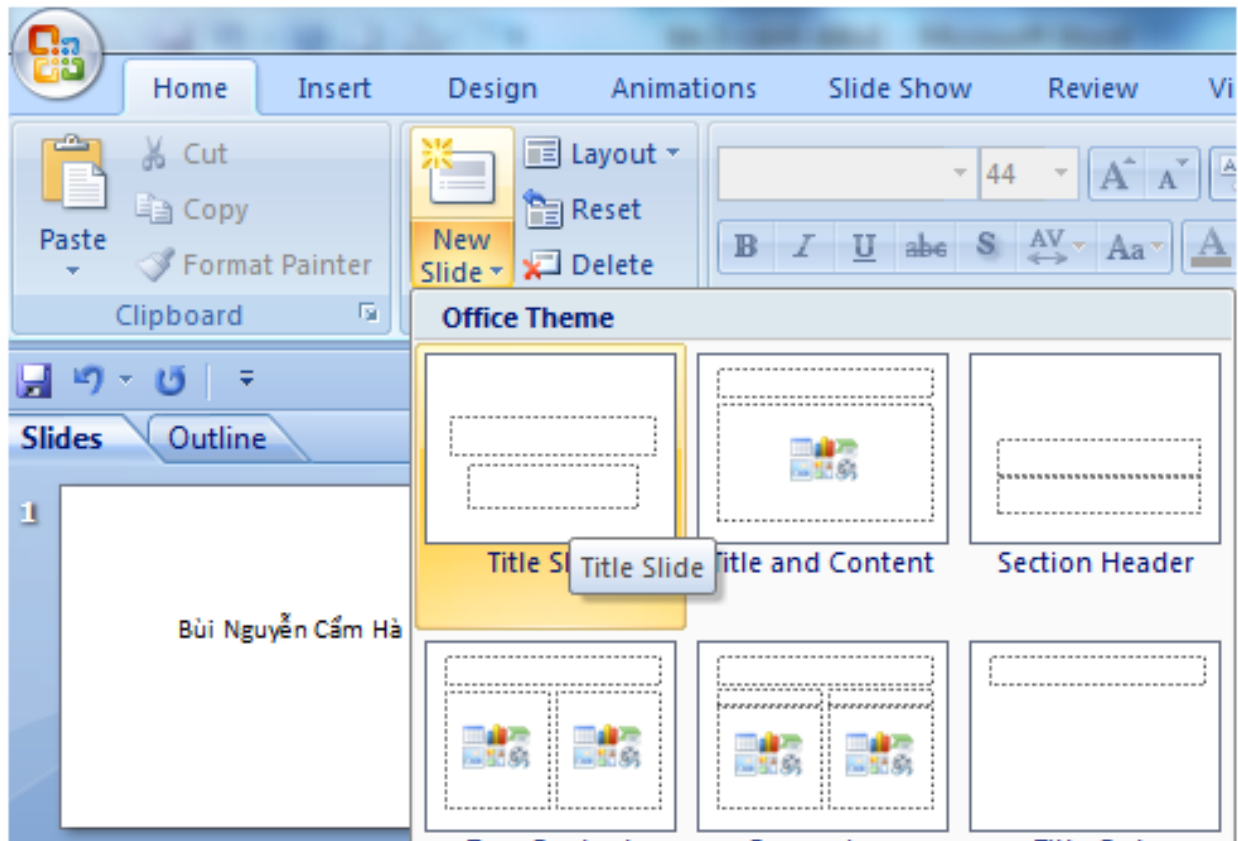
Home Insert Design Animations Slide Show Review Vi

Paste

Cut

Copy

Format Painter

Clipboard

New Slide

Layout

Reset

Delete

44

B I U abe S AV Aa

Office Theme

Slides Outline

1

Bùi Nguyễn Cẩm Hà

Title Sl Title Slide Title and Content

Section Header

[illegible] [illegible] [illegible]